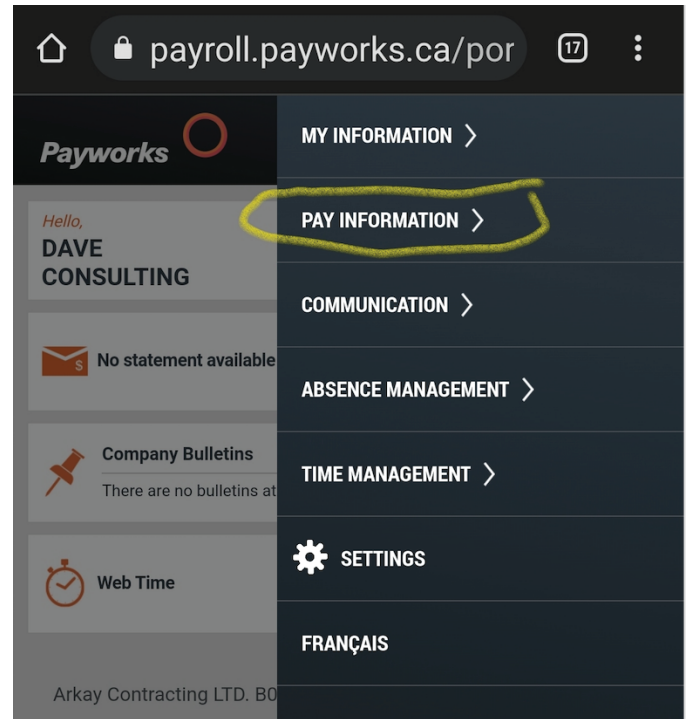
payroll.payworks.ca/por

17

Payworks

Hello,
DAVE CONSULTING

No statement available

Company Bulletins
There are no bulletins at

Web Time

Arkay Contracting LTD. B0

MY INFORMATION >

PAY INFORMATION >

COMMUNICATION >

ABSENCE MANAGEMENT >

TIME MANAGEMENT >

SETTINGS

FRANÇAIS